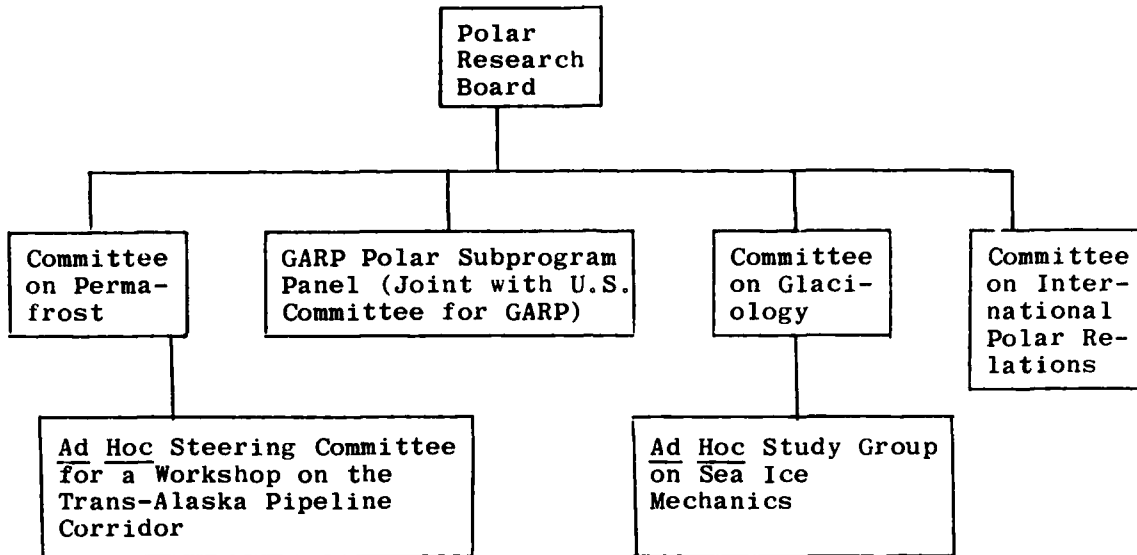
Polar Research Board

Committee on Permafrost

GARP Polar Subprogram Panel (Joint with U.S. Committee for GARP)

Committee on Glaciology

Committee on International Polar Relations

Ad Hoc Steering Committee for a Workshop on the Trans-Alaska Pipeline Corridor

Ad Hoc Study Group on Sea Ice Mechanics